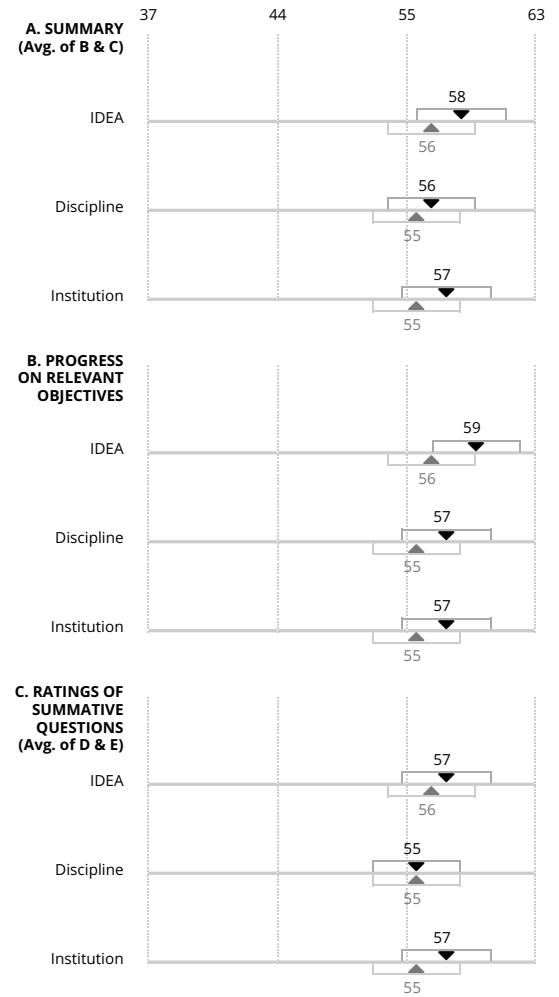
37
44
55
63

A. SUMMARY (Avg. of B & C)

IDEA
58
56

Discipline
56
55

Institution
57
55

B. PROGRESS ON RELEVANT OBJECTIVES

IDEA
59
56

Discipline
57
55

Institution
57
55

C. RATINGS OF SUMMATIVE QUESTIONS (Avg. of D & E)

IDEA
57
56

Discipline
55
55

Institution
57
55